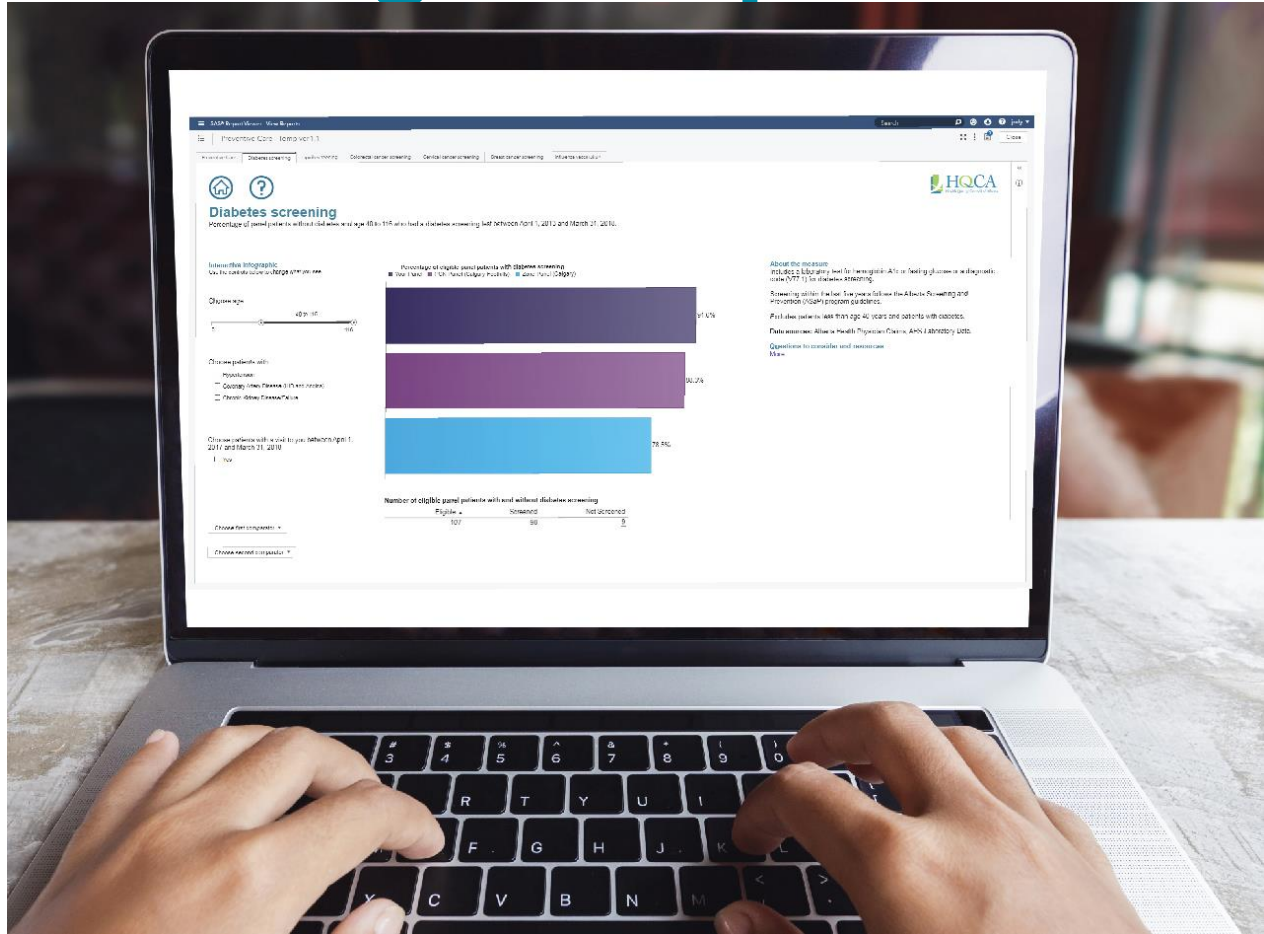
SAS® Report Viewer - View Reports

Search

Preventive Care - Temp ver1.1

Close

Preventive Care | Diabetes screening | Lipid screening | Colorectal cancer screening | Cervical cancer screening | Breast cancer screening | Influenza vaccination

HQCA

Diabetes screening

Percentage of panel patients without diabetes and age 40 to 116 who had a diabetes screening test between April 1, 2015 and March 31, 2018.

Interactive Infographic
Use the controls below to change what you see.

Choose age

40 to 116

40

116

Choose patients with:

Hypertension

Coronary Artery Disease (MI and Angina)

Chronic Kidney Disease/Failure

Choose patients with a visit to you between April 1, 2017 and March 31, 2018

Yes

Choose first comparator

Choose second comparator

Percentage of eligible panel patients with diabetes screening
■ Your Panel ■ PCN Panel (Calgary Foothills) ■ Zone Panel (Calgary)

91.6%

90.2%

78.8%

Number of eligible panel patients with and without diabetes screening

| Eligible | Screened | Not Screened |
|---|---|---|
| 107 | 98 | 9 |

About the measure
Includes a laboratory test for hemoglobin A1c or fasting glucose or a diagnostic code (V77.1) for diabetes screening.

Screening within the last three years follows the Alberta Screening and Prevention (ASaP) program guidelines.

Excludes patients less than age 40 years and patients with diabetes.

Data sources: Alberta Health Physician Claims, AHS Laboratory Data.

Questions to consider and resources
More